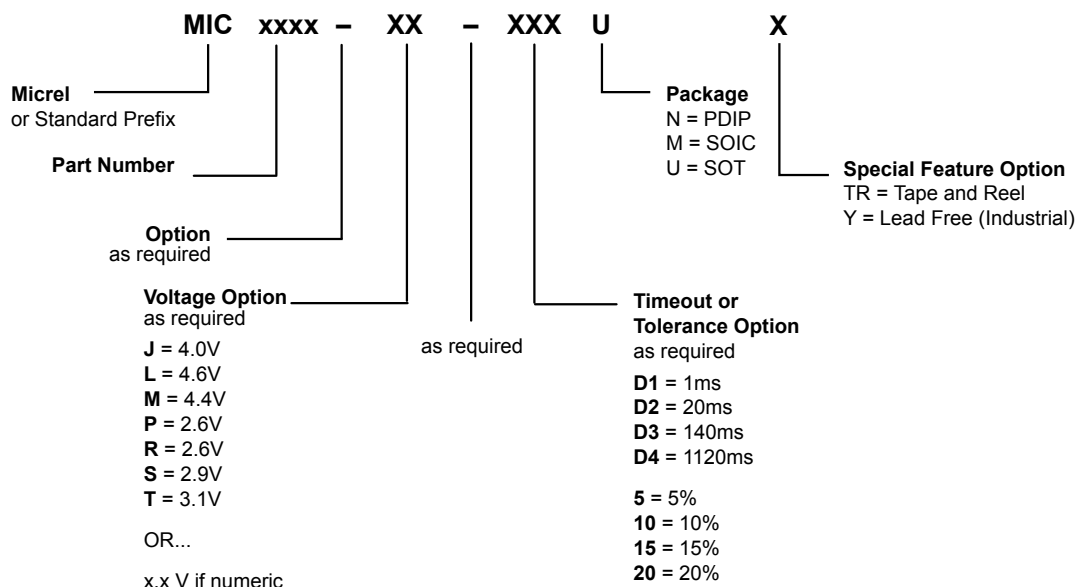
MIC xxxx – XX – XXX U X

Micrel
or Standard Prefix

Part Number

Option
as required

Voltage Option
as required
J = 4.0V
L = 4.6V
M = 4.4V
P = 2.6V
R = 2.6V
S = 2.9V
T = 3.1V

OR...

x.x V if numeric

as required

Timeout or
Tolerance Option
as required
D1 = 1ms
D2 = 20ms
D3 = 140ms
D4 = 1120ms

5 = 5%
10 = 10%
15 = 15%
20 = 20%

Package
N = PDIP
M = SOIC
U = SOT

Special Feature Option
TR = Tape and Reel
Y = Lead Free (Industrial)